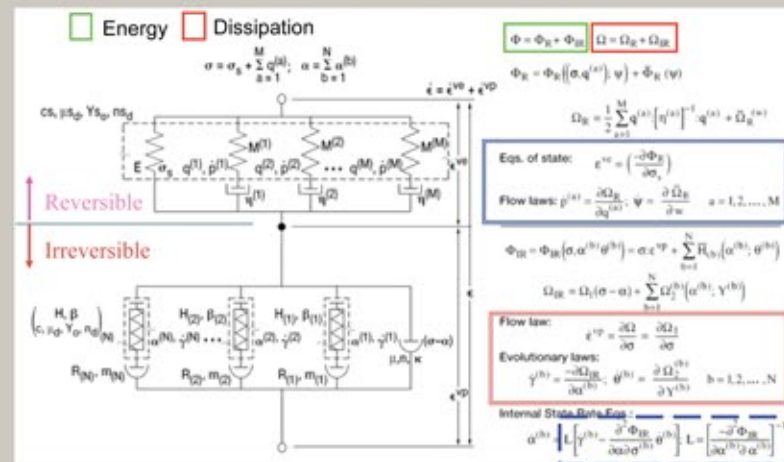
Energy Dissipation

$\sigma = \sigma_s + \sum_{a=1}^{M} q^{(a)}; \quad \alpha = \sum_{b=1}^{N} \alpha^{(b)}$

$\dot{\epsilon} = \dot{\epsilon}^{ve} + \dot{\epsilon}^{vp}$

cs, μs$_d$, Ys$_o$, ns$_d$

E $\sigma_s$ $q^{(1)}, \dot{p}^{(1)}$ $M^{(1)}$ $q^{(2)}, \dot{p}^{(2)}$ $M^{(2)}$ ... $q^{(M)}, \dot{p}^{(M)}$ $M^{(M)}$

$\eta^{(1)}$ $\eta^{(2)}$ $\eta^{(M)}$

$\epsilon^{ve}$

Reversible

Irreversible

$\begin{pmatrix} H, \beta \\ c, \mu_d, Y_o, n_d \end{pmatrix}_{(N)}$

$\alpha^{(N)}, \dot{\gamma}^{(N)}$ $H_{(2)}, \beta_{(2)}$ $\alpha^{(2)}, \dot{\gamma}^{(2)}$ $H_{(1)}, \beta_{(1)}$ $\alpha^{(1)}, \dot{\gamma}^{(1)}$ $(\sigma-\alpha)$ $\mu, n, \kappa$

$R_{(N)}, m_{(N)}$ $R_{(2)}, m_{(2)}$ $R_{(1)}, m_{(1)}$

$\epsilon$ $\epsilon^{vp}$

$\Phi = \Phi_R + \Phi_{IR}$ $\Omega = \Omega_R + \Omega_{IR}$

$\Phi_R = \Phi_R\left(\sigma, q^{(a)}; \psi\right) + \bar{\Phi}_R(\psi)$

$\Omega_R = \frac{1}{2}\sum_{a=1}^{M} q^{(a)}\left[\eta^{(a)}\right]^{-1} q^{(a)} + \bar{\Omega}_R^{(a)}$

Eqs. of state: $\epsilon^{ve} = \left(\frac{-\partial\Phi_R}{\partial\sigma_s}\right)$

Flow laws: $\dot{p}^{(a)} = \frac{\partial\Omega_R}{\partial q^{(a)}}; \quad \dot{\psi} = \frac{\partial\bar{\Omega}_R}{\partial w} \quad a = 1,2,\ldots,M$

$\Phi_{IR} = \Phi_{IR}\left(\sigma, \alpha^{(b)}; \theta^{(b)}\right) = \sigma\epsilon^{vp} + \sum_{b=1}^{N}\bar{H}_{(b)}\left(\alpha^{(b)}; \theta^{(b)}\right)$

$\Omega_{IR} = \Omega_I(\sigma - \alpha) + \sum_{b=1}^{N}\Omega_2^{(b)}\left(\alpha^{(b)}; Y^{(b)}\right)$

Flow law: $\dot{\epsilon}^{vp} = \frac{\partial\Omega}{\partial\sigma} = \frac{\partial\Omega_I}{\partial\sigma}$

Evolutionary laws: $\dot{Y}^{(b)} = \frac{-\partial\Omega_{IR}}{\partial\alpha^{(b)}}; \quad \dot{\theta}^{(b)} = \frac{\partial\Omega_2^{(b)}}{\partial Y^{(b)}} \quad b = 1,2,\ldots,N$

Internal State Rate Eqs.:

$\dot{\alpha}^{(b)} = L\left[\dot{Y}^{(b)} - \frac{\partial^2\Phi_{IR}}{\partial\alpha\partial\theta^{(b)}}\dot{\theta}^{(b)}\right]; \quad L = \left[\frac{-\partial^2\Phi_{IR}}{\partial\alpha^{(b)}\partial\alpha^{(b)}}\right]^{-1}$